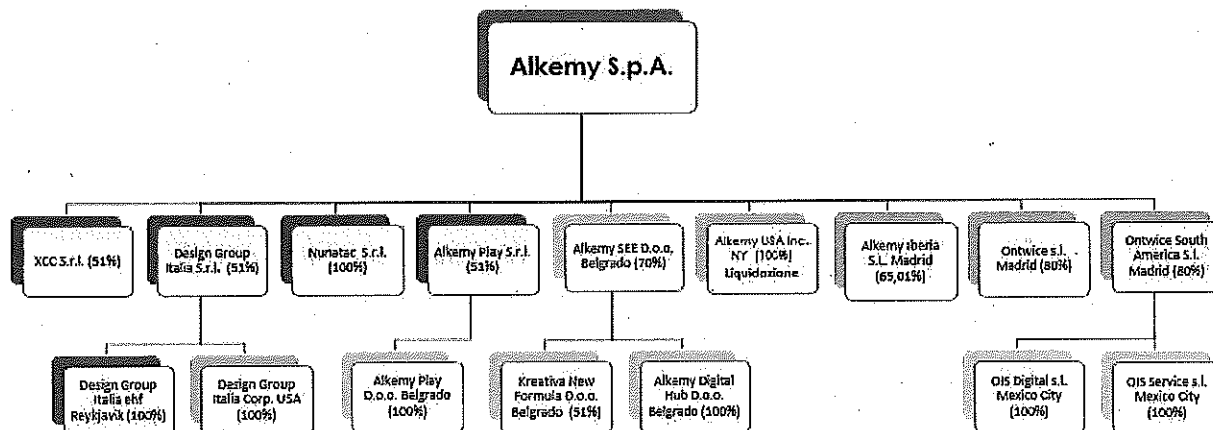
Alkemy S.p.A.

XCC S.r.l. (51%)

Design Group Italia S.r.l. (51%)

Nunatac S.r.l. (100%)

Alkemy Play S.r.l. (51%)

Alkemy SEE D.o.o. Belgrado (70%)

Alkemy USA Inc. NY (100%) Liquidazione

Alkemy Iberia S.L. Madrid (65,01%)

Ontwice s.l. Madrid (80%)

Ontwice South America S.l. Madrid (80%)

Design Group Italia ehf Reykjavik (100%)

Design Group Italia Corp. USA (100%)

Alkemy Play D.o.o. Belgrado (100%)

Kreativa New Formula D.o.o. Belgrado (51%)

Alkemy Digital Hub D.o.o. Belgrado (100%)

OIS Digital s.l. Mexico City (100%)

OIS Service s.l. Mexico City (100%)